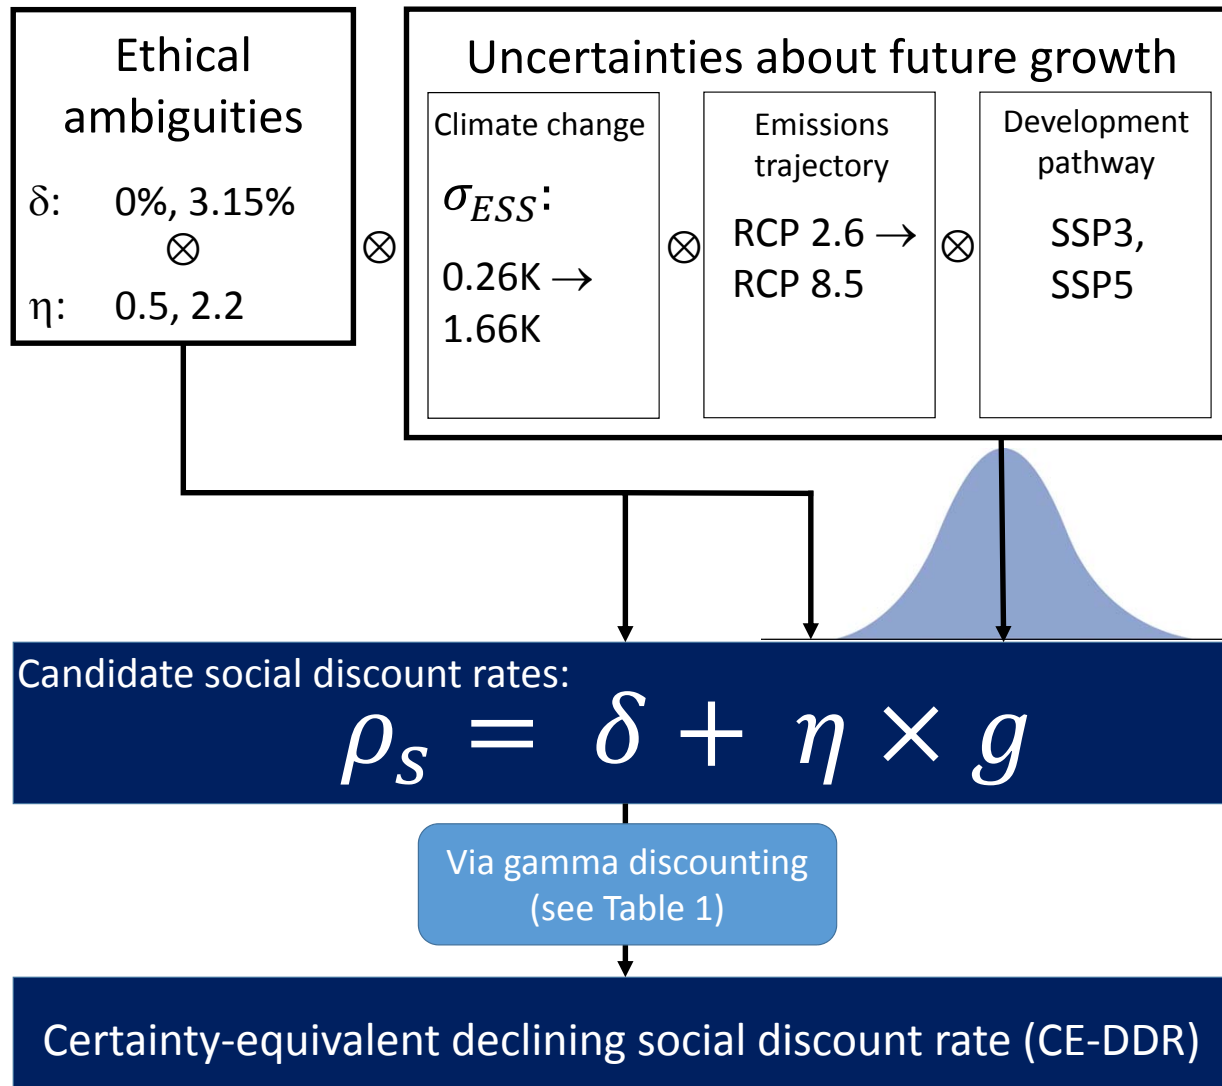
Ethical ambiguities

δ: 0%, 3.15%

$\otimes$

η: 0.5, 2.2

$\otimes$

Uncertainties about future growth

Climate change

$\sigma_{ESS}$:

0.26K → 1.66K

$\otimes$

Emissions trajectory

RCP 2.6 → RCP 8.5

$\otimes$

Development pathway

SSP3, SSP5

Candidate social discount rates:

$\rho_s = \delta + \eta \times g$

Via gamma discounting (see Table 1)

Certainty-equivalent declining social discount rate (CE-DDR)